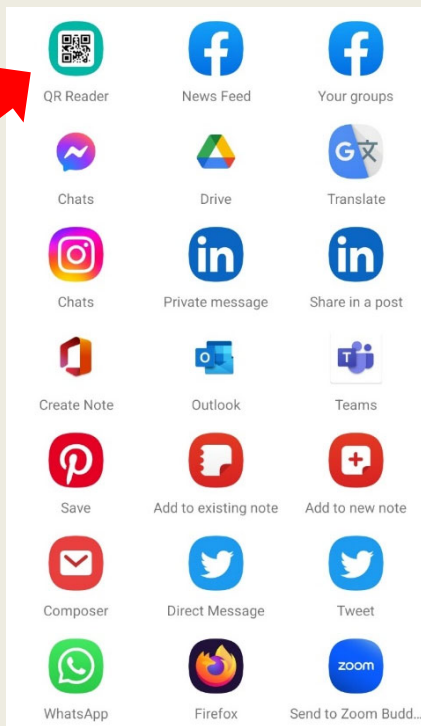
| QR Reader | News Feed | Your groups |
|---|---|---|
| Chats | Drive | Translate |
| Chats | Private message | Share in a post |
| Create Note | Outlook | Teams |
| Save | Add to existing note | Add to new note |
| Composer | Direct Message | Tweet |
| WhatsApp | Firefox | Send to Zoom Budd... |

G文

in

in

O

T

zoom